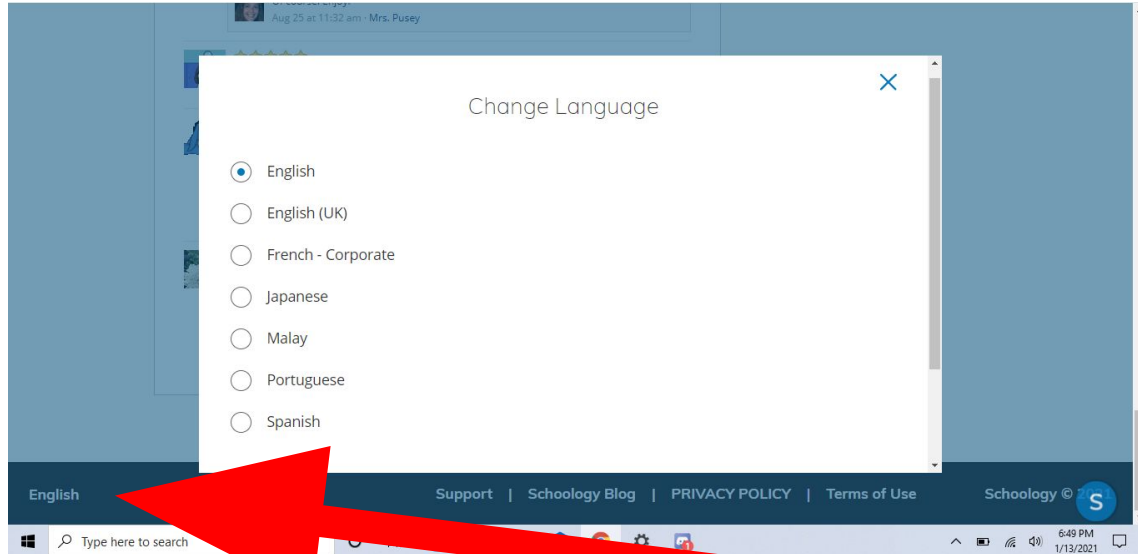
Of course! Enjoy!
Aug 25 at 11:32 am · Mrs. Pusey

Change Language

English
English (UK)
French - Corporate
Japanese
Malay
Portuguese
Spanish

English
Support | Schoology Blog | PRIVACY POLICY | Terms of Use
Schoology © 2021
S

Type here to search
6:49 PM
1/13/2021